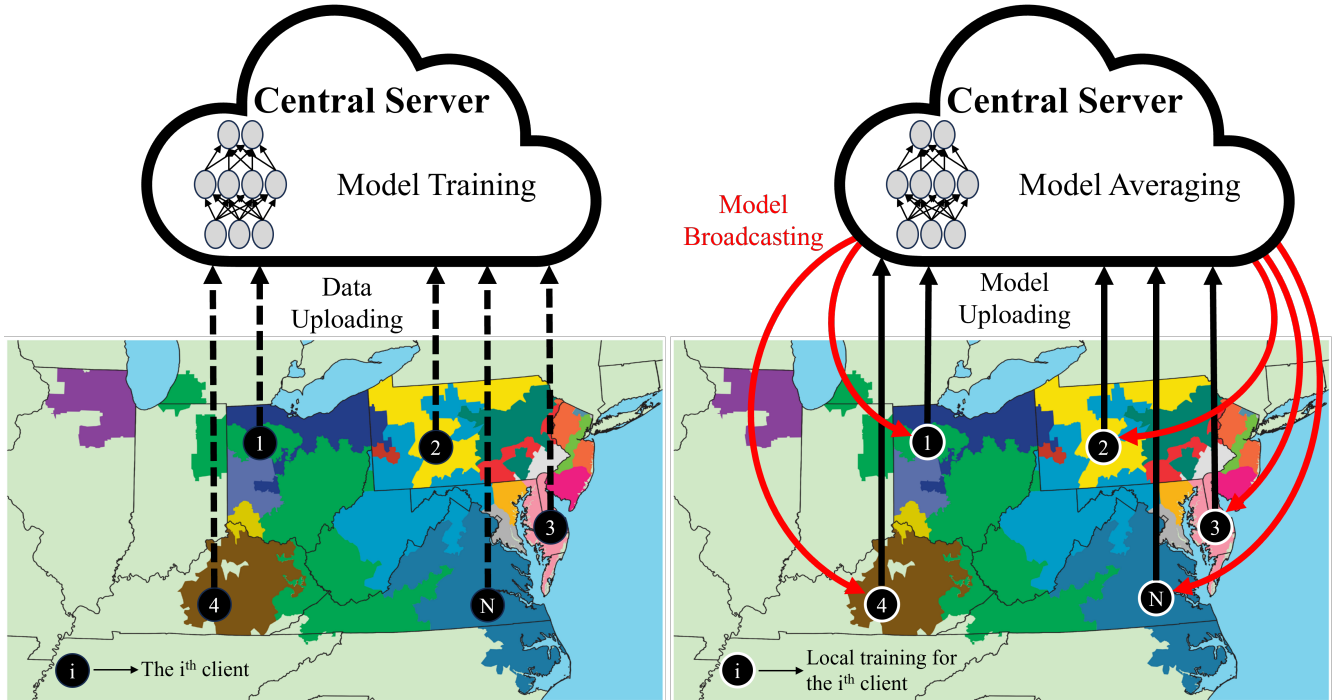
Central Server

Model Training

Data Uploading

1

2

N

3

4

i The $i^{th}$ client

Central Server

Model Averaging

Model Broadcasting

Model Uploading

1

2

3

N

4

i Local training for the $i^{th}$ client